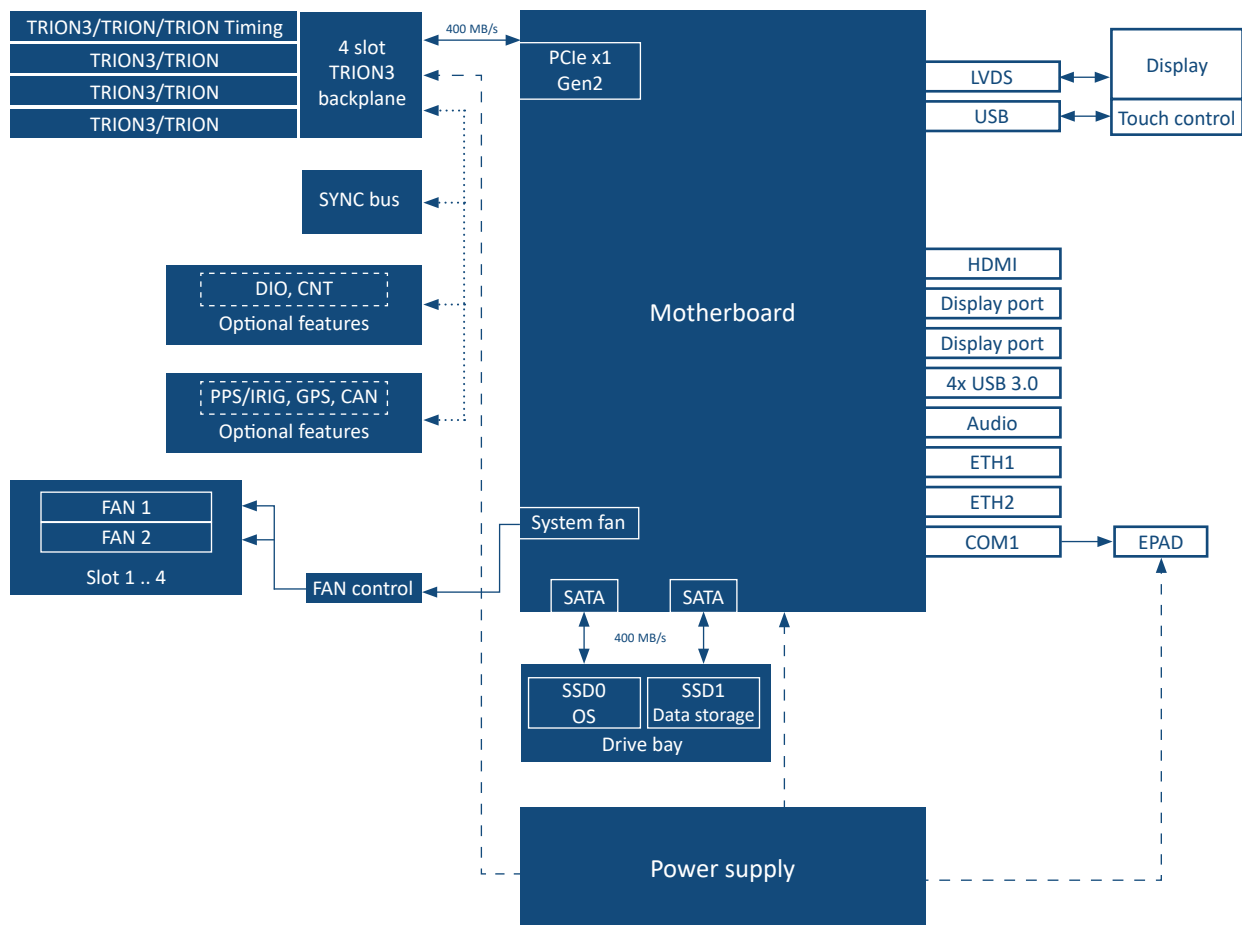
TRION3/TRION/TRION Timing
TRION3/TRION
TRION3/TRION
TRION3/TRION

4 slot TRION3 backplane

400 MB/s

PCIe x1 Gen2

LVDS
USB

Display
Touch control

SYNC bus

DIO, CNT
Optional features

PPS/IRIG, GPS, CAN
Optional features

Motherboard

HDMI
Display port
Display port
4x USB 3.0
Audio
ETH1
ETH2
COM1

EPAD

FAN 1
FAN 2
Slot 1 .. 4

FAN control

System fan

SATA
SATA

400 MB/s

SSD0
OS
SSD1
Data storage
Drive bay

Power supply